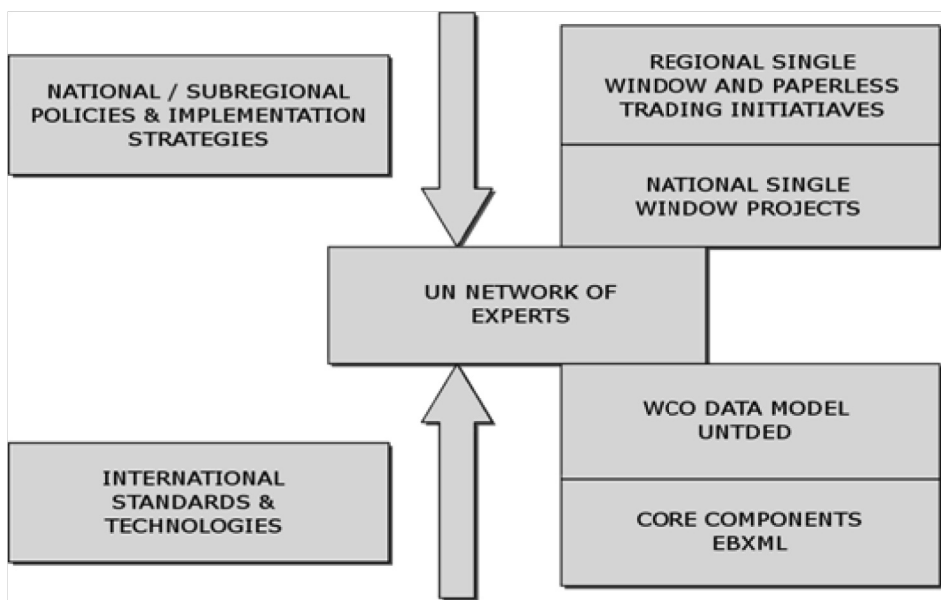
NATIONAL / SUBREGIONAL POLICIES & IMPLEMENTATION STRATEGIES

REGIONAL SINGLE WINDOW AND PAPERLESS TRADING INITIATIAVES

NATIONAL SINGLE WINDOW PROJECTS

UN NETWORK OF EXPERTS

WCO DATA MODEL UNTDED

INTERNATIONAL STANDARDS & TECHNOLOGIES

CORE COMPONENTS EBXML